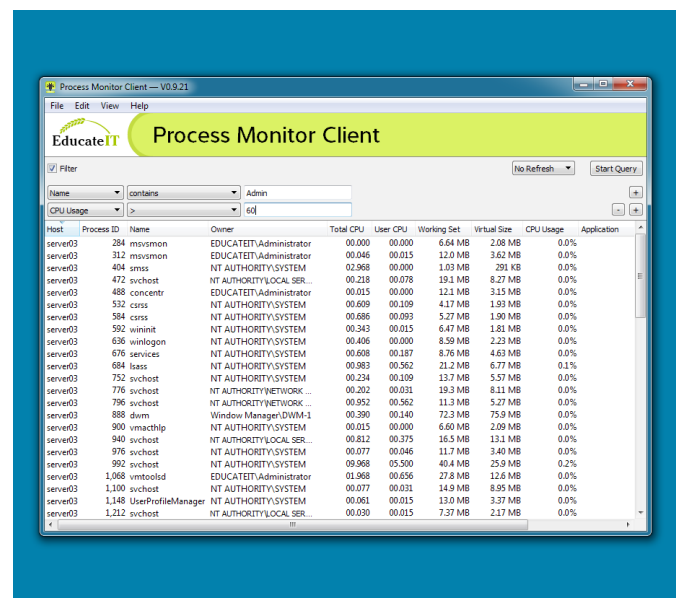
Process Monitor Client — V0.9.21

File Edit View Help

EducateIT

Process Monitor Client

Filter

No Refresh

Start Query

Name | contains | Admin

CPU Usage | > | 60

| Host | Process ID | Name | Owner | Total CPU | User CPU | Working Set | Virtual Size | CPU Usage | Application |
|---|---|---|---|---|---|---|---|---|---|
| server03 | 284 | msvsmon | EDUCATEIT\Administrator | 00.000 | 00.000 | 6.64 MB | 2.08 MB | 0.0% | |
| server03 | 312 | msvsmon | EDUCATEIT\Administrator | 00.046 | 00.015 | 12.0 MB | 3.62 MB | 0.0% | |
| server03 | 404 | smss | NT AUTHORITY\SYSTEM | 02.968 | 00.000 | 1.03 MB | 291 KB | 0.0% | |
| server03 | 472 | svchost | NT AUTHORITY\LOCAL SER... | 00.218 | 00.078 | 19.1 MB | 8.27 MB | 0.0% | |
| server03 | 488 | concentr | EDUCATEIT\Administrator | 00.015 | 00.000 | 12.1 MB | 3.15 MB | 0.0% | |
| server03 | 532 | csrss | NT AUTHORITY\SYSTEM | 00.609 | 00.109 | 4.17 MB | 1.93 MB | 0.0% | |
| server03 | 584 | csrss | NT AUTHORITY\SYSTEM | 00.686 | 00.093 | 5.27 MB | 1.90 MB | 0.0% | |
| server03 | 592 | wininit | NT AUTHORITY\SYSTEM | 00.343 | 00.015 | 6.47 MB | 1.81 MB | 0.0% | |
| server03 | 636 | winlogon | NT AUTHORITY\SYSTEM | 00.406 | 00.000 | 8.59 MB | 2.23 MB | 0.0% | |
| server03 | 676 | services | NT AUTHORITY\SYSTEM | 00.608 | 00.187 | 8.76 MB | 4.63 MB | 0.0% | |
| server03 | 684 | lsass | NT AUTHORITY\SYSTEM | 00.983 | 00.562 | 21.2 MB | 6.77 MB | 0.1% | |
| server03 | 752 | svchost | NT AUTHORITY\SYSTEM | 00.234 | 00.109 | 13.7 MB | 5.57 MB | 0.0% | |
| server03 | 776 | svchost | NT AUTHORITY\NETWORK ... | 00.202 | 00.031 | 19.3 MB | 8.11 MB | 0.0% | |
| server03 | 796 | svchost | NT AUTHORITY\NETWORK ... | 00.952 | 00.562 | 11.3 MB | 5.27 MB | 0.0% | |
| server03 | 888 | dwm | Window Manager\DWM-1 | 00.390 | 00.140 | 72.3 MB | 75.9 MB | 0.0% | |
| server03 | 900 | vmacthlp | NT AUTHORITY\SYSTEM | 00.015 | 00.000 | 6.60 MB | 2.09 MB | 0.0% | |
| server03 | 940 | svchost | NT AUTHORITY\LOCAL SER... | 00.812 | 00.375 | 16.5 MB | 13.1 MB | 0.0% | |
| server03 | 976 | svchost | NT AUTHORITY\SYSTEM | 00.077 | 00.046 | 11.7 MB | 3.40 MB | 0.0% | |
| server03 | 992 | svchost | NT AUTHORITY\SYSTEM | 09.968 | 05.500 | 40.4 MB | 25.9 MB | 0.2% | |
| server03 | 1,068 | vmtoolsd | EDUCATEIT\Administrator | 01.968 | 00.656 | 27.8 MB | 12.6 MB | 0.0% | |
| server03 | 1,100 | svchost | NT AUTHORITY\SYSTEM | 00.077 | 00.031 | 14.9 MB | 8.95 MB | 0.0% | |
| server03 | 1,148 | UserProfileManager | NT AUTHORITY\SYSTEM | 00.061 | 00.015 | 13.0 MB | 3.37 MB | 0.0% | |
| server03 | 1,212 | svchost | NT AUTHORITY\LOCAL SER... | 00.030 | 00.015 | 7.37 MB | 2.17 MB | 0.0% | |